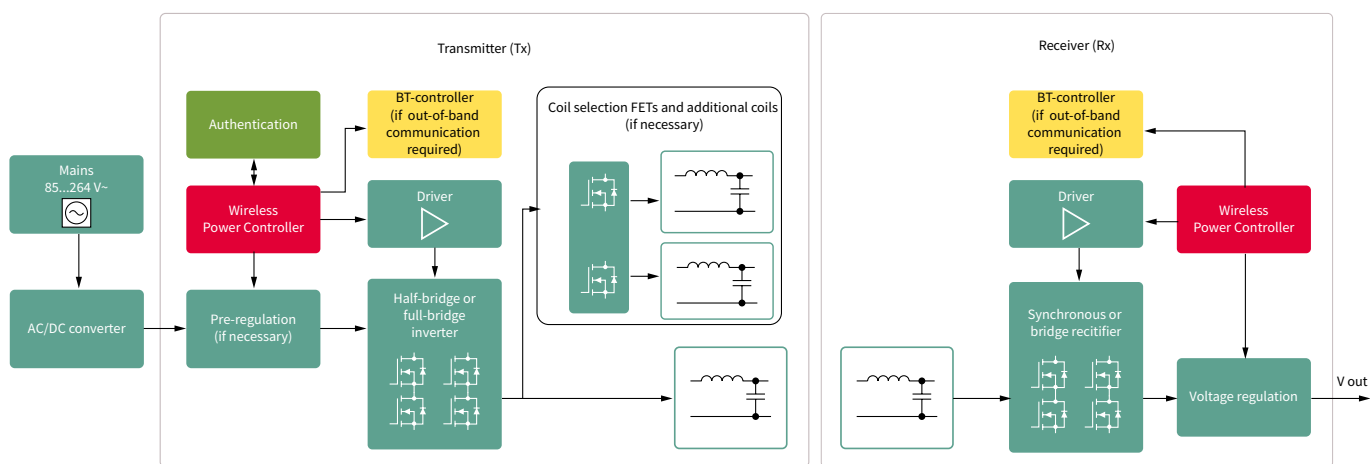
Transmitter (Tx)

Receiver (Rx)

Mains
85...264 V~

AC/DC converter

Authentication

BT-controller
(if out-of-band communication required)

Wireless Power Controller

Pre-regulation
(if necessary)

Driver

Half-bridge or full-bridge inverter

Coil selection FETs and additional coils
(if necessary)

BT-controller
(if out-of-band communication required)

Driver

Wireless Power Controller

Synchronous or bridge recitifier

Voltage regulation

V out